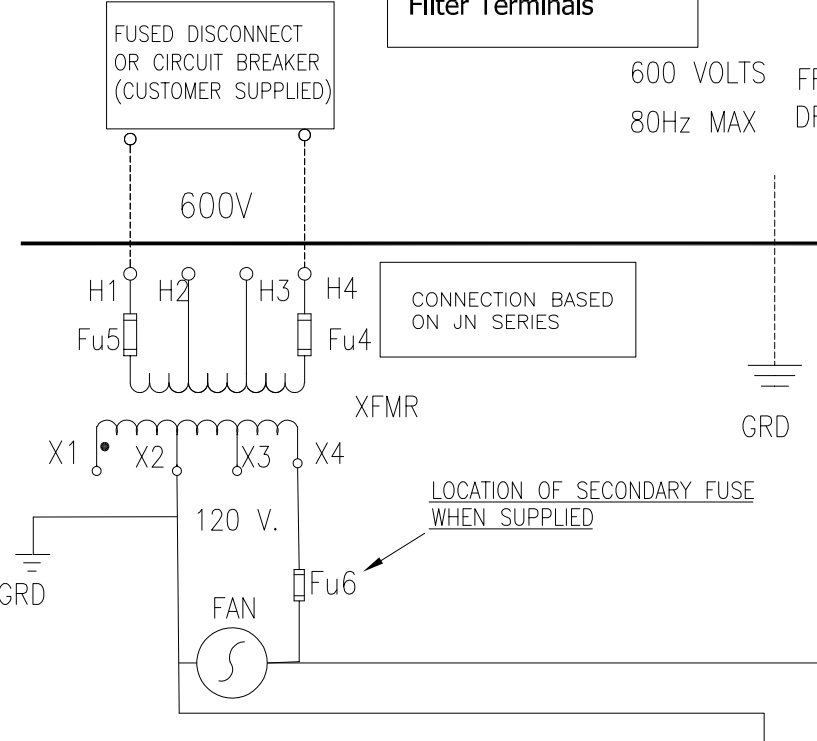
FUSED DISCONNECT OR CIRCUIT BREAKER (CUSTOMER SUPPLIED)

Filter Terminals

600 VOLTS

80Hz MAX

F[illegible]

D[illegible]

600V

H1 H2 H3 H4

Fu5

Fu4

CONNECTION BASED ON JN SERIES

XFMR

GRD

X1 X2 X3 X4

LOCATION OF SECONDARY FUSE WHEN SUPPLIED

120 V.

GRD

Fu6

FAN